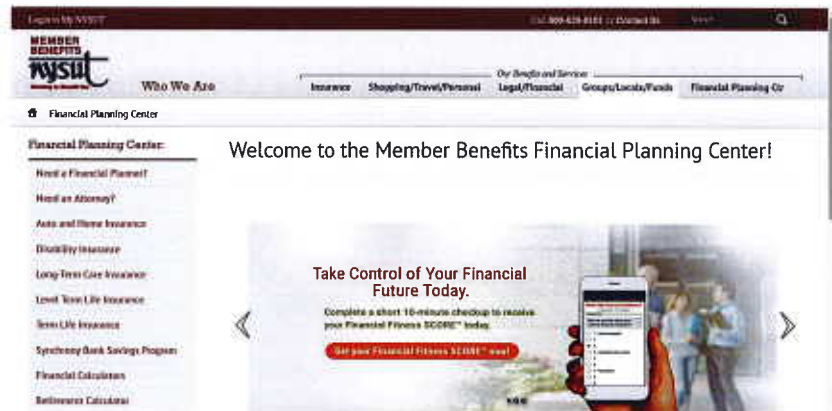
Log in to My NYSUT

Call 800-626-8101 | Contact Us

Search

MEMBER BENEFITS NYSUT

Who We Are

Our Benefits and Services

Insurance

Shopping/Travel/Personal

Legal/Financial

Groups/Locals/Funds

Financial Planning Ctr

Financial Planning Center

Financial Planning Center

Need a Financial Planner?

Need an Attorney?

Auto and Home Insurance

Disability Insurance

Long-Term Care Insurance

Level Term Life Insurance

Term Life Insurance

Synchrony Bank Savings Program

Financial Calculators

Retirement Calculator

Welcome to the Member Benefits Financial Planning Center!

Take Control of Your Financial Future Today.

Complete a short 10-minute checkup to receive your Financial Fitness SCORE™ today.

Get your Financial Fitness SCORE™ now!